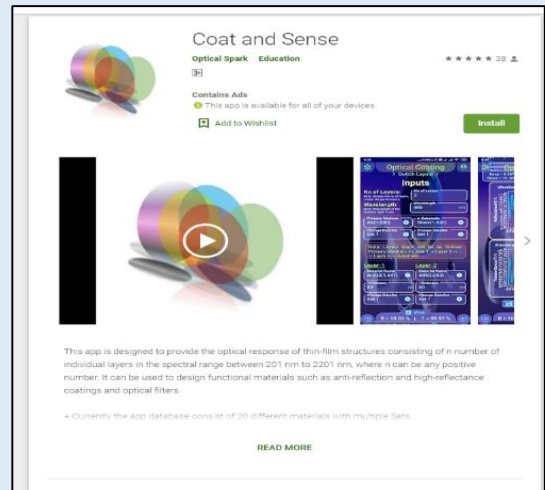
Coat and Sense

Optical Spark Education

★★★★★ 38

3+

Contains Ads

This app is available for all of your devices

Add to Wishlist

Install

Optical Coating

Inputs

Layer 1

Layer 2

This app is designed to provide the optical response of thin-film structures consisting of n number of individual layers in the spectral range between 201 nm to 2201 nm, where n can be any positive number. It can be used to design functional materials such as anti-reflection and high-reflectance coatings and optical filters.

+ Currently the app database consist of 20 different materials with multiple Sets.

READ MORE